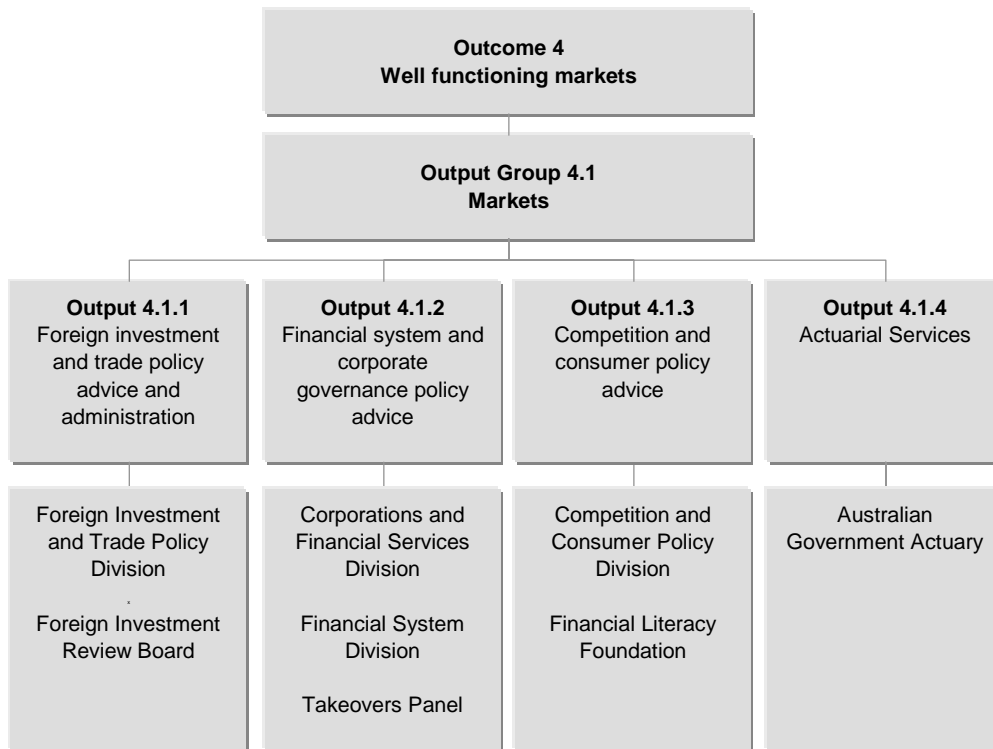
Outcome 4
Well functioning markets

Output Group 4.1
Markets

Output 4.1.1
Foreign investment and trade policy advice and administration

Output 4.1.2
Financial system and corporate governance policy advice

Output 4.1.3
Competition and consumer policy advice

Output 4.1.4
Actuarial Services

Foreign Investment and Trade Policy Division

Foreign Investment Review Board

Corporations and Financial Services Division

Financial System Division

Takeovers Panel

Competition and Consumer Policy Division

Financial Literacy Foundation

Australian Government Actuary